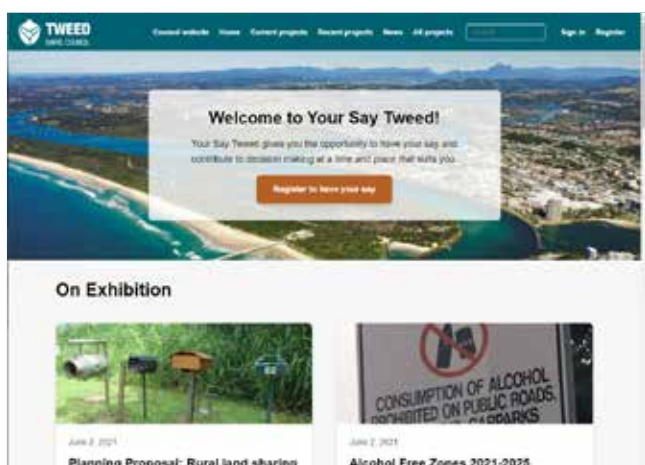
TWEED SHIRE COUNCIL

Council website Home Current projects Recent projects News All projects Search Sign in Register

Welcome to Your Say Tweed!

Your Say Tweed gives you the opportunity to have your say and contribute to decision making at a time and place that suits you.

Register to have your say

On Exhibition

CONSUMPTION OF ALCOHOL PROHIBITED ON PUBLIC ROADS, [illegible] CARPARKS

June 2, 2021

Planning Proposal: Rural land sharing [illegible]

June 2, 2021

Alcohol Free Zones 2021-2025